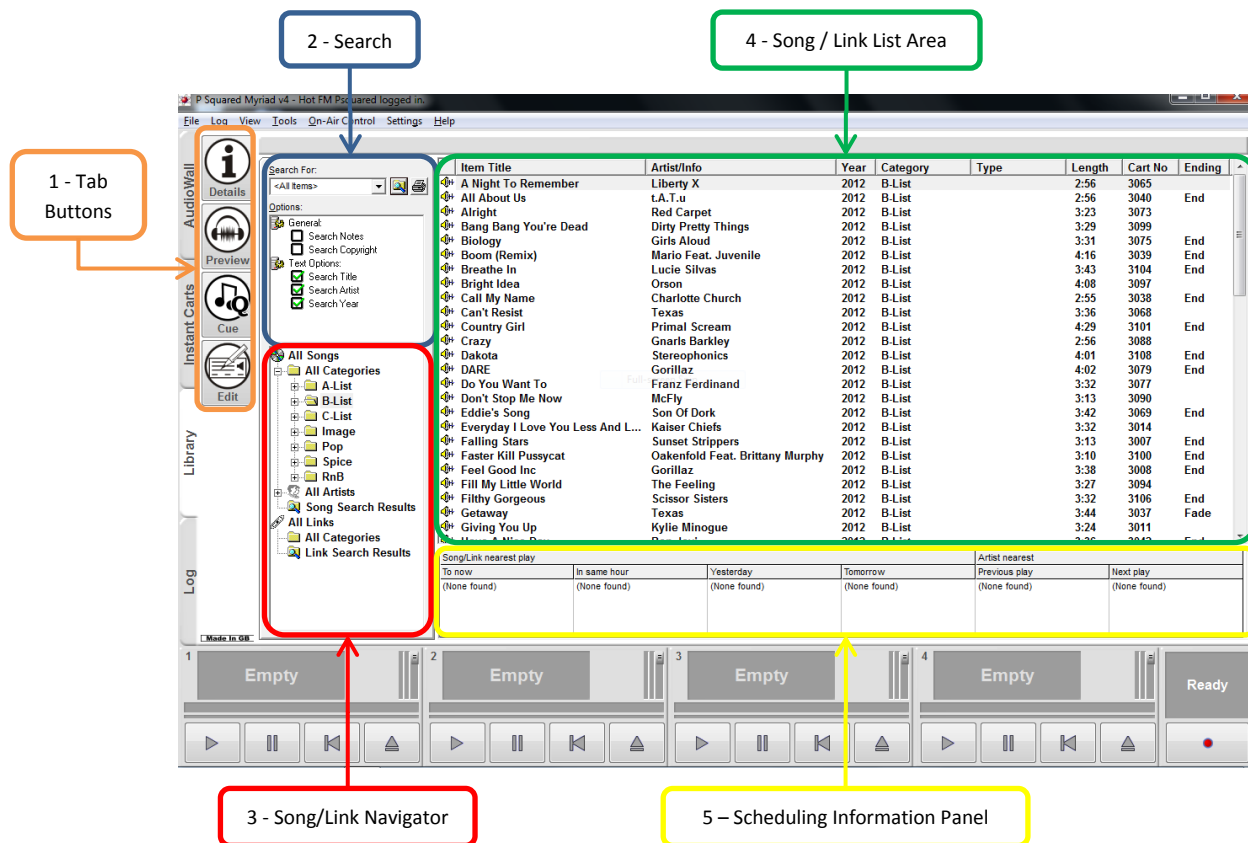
2 - Search

4 - Song / Link List Area

1 - Tab Buttons

P Squared Myriad v4 - Hot FM Psquared logged in.

File Log View Tools On-Air Control Settings Help

AudioWall

Instant Carts

Library

Log

Details

Preview

Cue

Edit

Made In GB

Search For:
<All Items>
Options:
General:
Search Notes
Search Copyright
Text Options:
Search Title
Search Artist
Search Year

All Songs
All Categories
A-List
B-List
C-List
Image
Pop
Spice
RnB
All Artists
Song Search Results
All Links
All Categories
Link Search Results

| Item Title | Artist/Info | Year | Category | Type | Length | Cart No | Ending |
|---|---|---|---|---|---|---|---|
| A Night To Remember | Liberty X | 2012 | B-List | | 2:56 | 3065 | |
| All About Us | t.A.T.u | 2012 | B-List | | 2:56 | 3040 | End |
| Alright | Red Carpet | 2012 | B-List | | 3:23 | 3073 | |
| Bang Bang You're Dead | Dirty Pretty Things | 2012 | B-List | | 3:29 | 3099 | |
| Biology | Girls Aloud | 2012 | B-List | | 3:31 | 3075 | End |
| Boom (Remix) | Mario Feat. Juvenile | 2012 | B-List | | 4:16 | 3039 | End |
| Breathe In | Lucie Silvas | 2012 | B-List | | 3:43 | 3104 | End |
| Bright Idea | Orson | 2012 | B-List | | 4:08 | 3097 | |
| Call My Name | Charlotte Church | 2012 | B-List | | 2:55 | 3038 | End |
| Can't Resist | Texas | 2012 | B-List | | 3:36 | 3068 | |
| Country Girl | Primal Scream | 2012 | B-List | | 4:29 | 3101 | End |
| Crazy | Gnarls Barkley | 2012 | B-List | | 2:56 | 3088 | |
| Dakota | Stereophonics | 2012 | B-List | | 4:01 | 3108 | End |
| DARE | Gorillaz | 2012 | B-List | | 4:02 | 3079 | End |
| Do You Want To | Franz Ferdinand | 2012 | B-List | | 3:32 | 3077 | |
| Don't Stop Me Now | McFly | 2012 | B-List | | 3:13 | 3090 | |
| Eddie's Song | Son Of Dork | 2012 | B-List | | 3:42 | 3069 | End |
| Everyday I Love You Less And L... | Kaiser Chiefs | 2012 | B-List | | 3:32 | 3014 | |
| Falling Stars | Sunset Strippers | 2012 | B-List | | 3:13 | 3007 | End |
| Faster Kill Pussycat | Oakenfold Feat. Brittany Murphy | 2012 | B-List | | 3:10 | 3100 | End |
| Feel Good Inc | Gorillaz | 2012 | B-List | | 3:38 | 3008 | End |
| Fill My Little World | The Feeling | 2012 | B-List | | 3:27 | 3094 | |
| Filthy Gorgeous | Scissor Sisters | 2012 | B-List | | 3:32 | 3106 | End |
| Getaway | Texas | 2012 | B-List | | 3:44 | 3037 | Fade |
| Giving You Up | Kylie Minogue | 2012 | B-List | | 3:24 | 3011 | |

Song/Link nearest play | Artist nearest
| To now | In same hour | Yesterday | Tomorrow | Previous play | Next play |
|---|---|---|---|---|---|
| (None found) | (None found) | (None found) | (None found) | (None found) | (None found) |

1 Empty 2 Empty 3 Empty 4 Empty Ready

3 - Song/Link Navigator

5 – Scheduling Information Panel